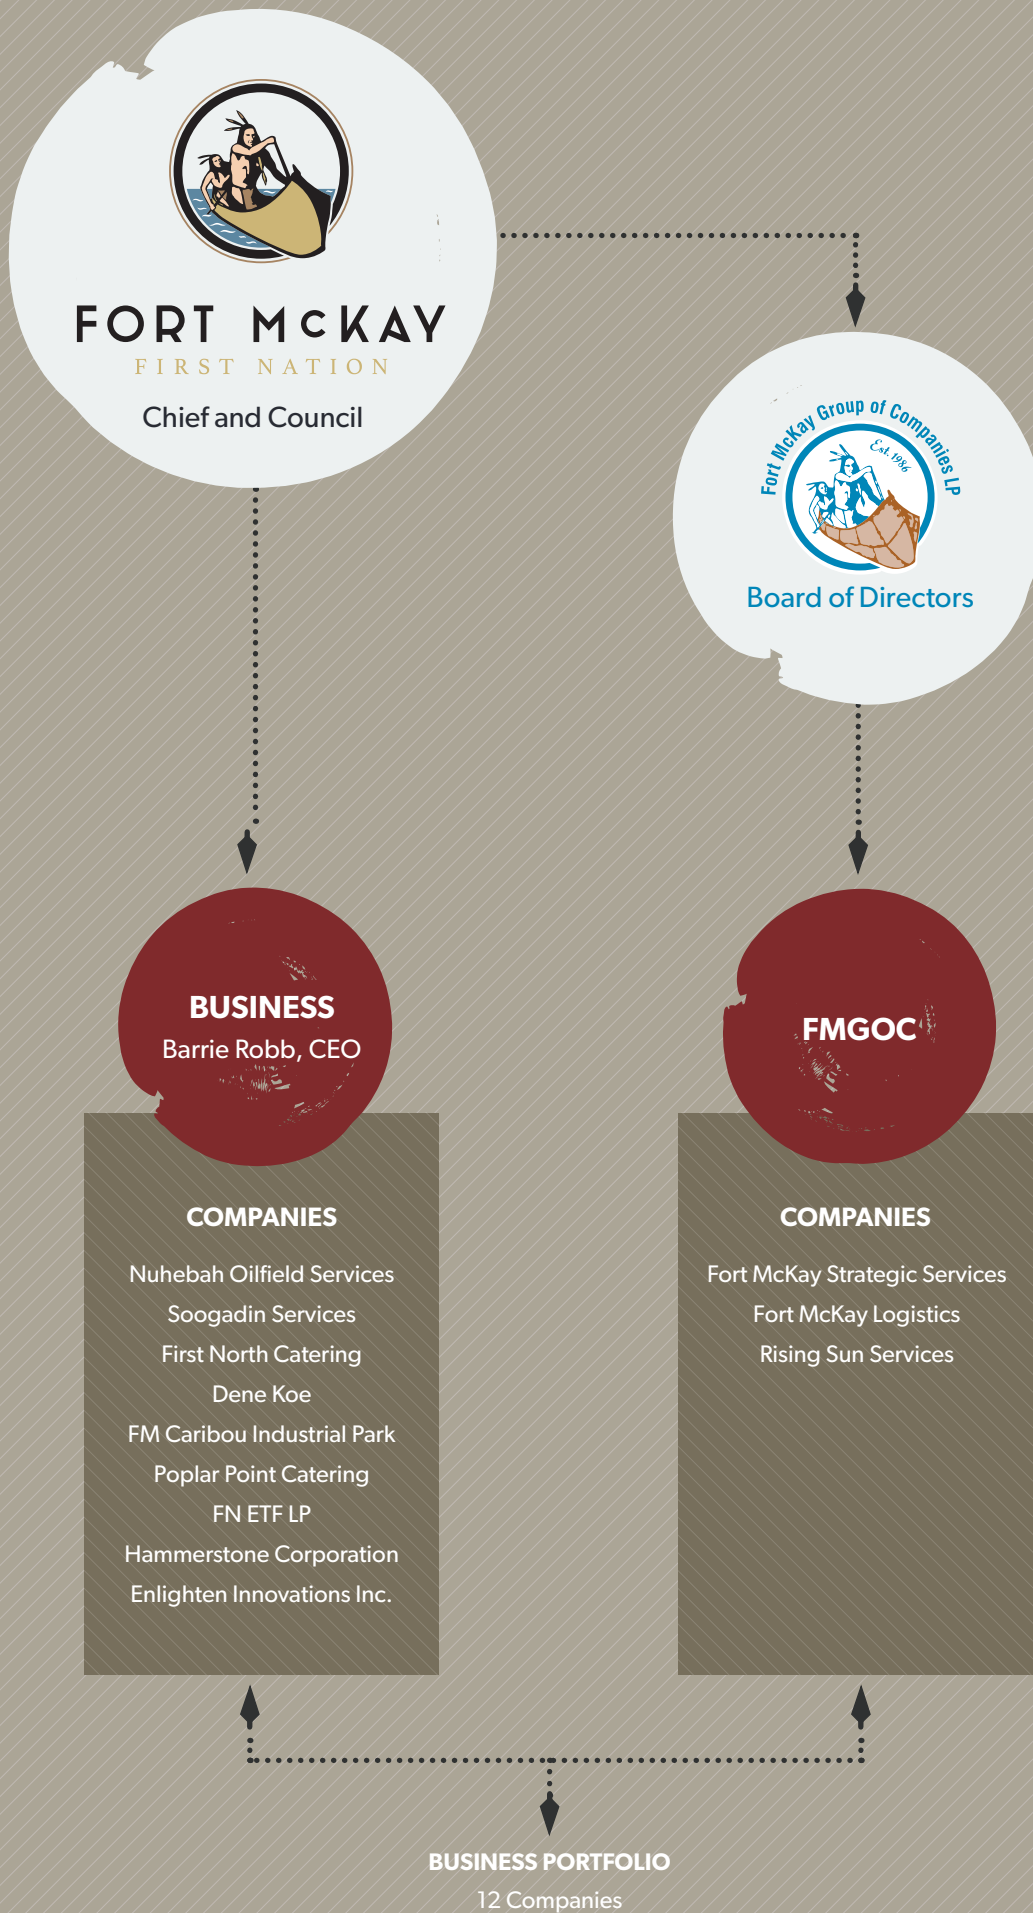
FORT McKAY
FIRST NATION
Chief and Council

Fort McKay Group of Companies LP
Est. 1986
Board of Directors

BUSINESS
Barrie Robb, CEO

COMPANIES
Nuhebah Oilfield Services
Soogadin Services
First North Catering
Dene Koe
FM Caribou Industrial Park
Poplar Point Catering
FN ETF LP
Hammerstone Corporation
Enlighten Innovations Inc.

FMGOC

COMPANIES
Fort McKay Strategic Services
Fort McKay Logistics
Rising Sun Services

BUSINESS PORTFOLIO
12 Companies